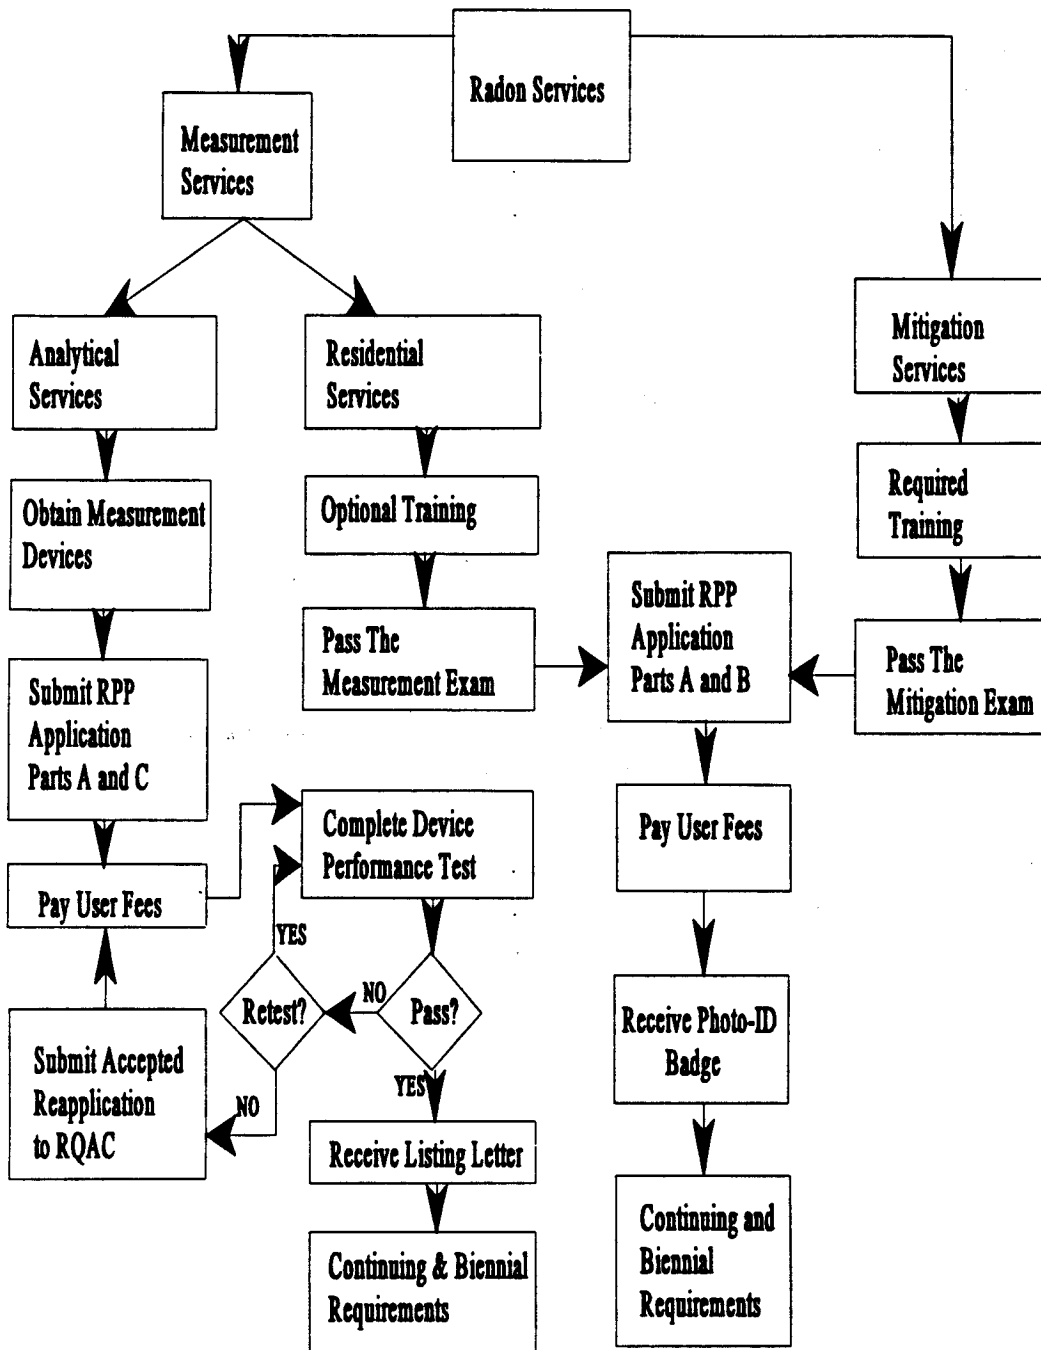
Radon Services

Measurement Services

Analytical Services

Residential Services

Mitigation Services

Obtain Measurement Devices

Optional Training

Required Training

Pass The Measurement Exam

Submit RPP Application Parts A and B

Pass The Mitigation Exam

Submit RPP Application Parts A and C

Complete Device Performance Test

Pay User Fees

Pay User Fees

YES

Retest?

NO

Pass?

Receive Photo-ID Badge

Submit Accepted Reapplication to RQAC

NO

YES

Receive Listing Letter

Continuing & Biennial Requirements

Continuing and Biennial Requirements